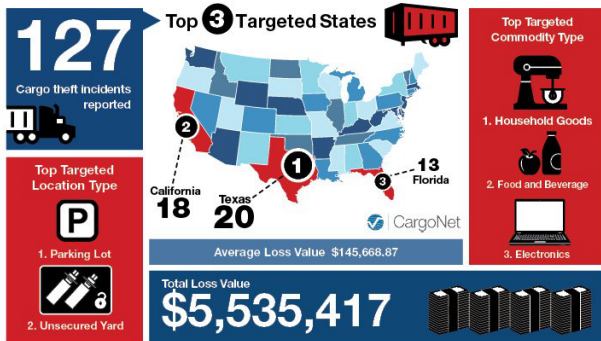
127

Cargo theft incidents reported

Top 3 Targeted States

Top Targeted Commodity Type

1. Household Goods

2. Food and Beverage

3. Electronics

Top Targeted Location Type

P

1. Parking Lot

2. Unsecured Yard

2

California
18

1

Texas
20

3

13
Florida

CargoNet

Average Loss Value $145,668.87

Total Loss Value
$5,535,417